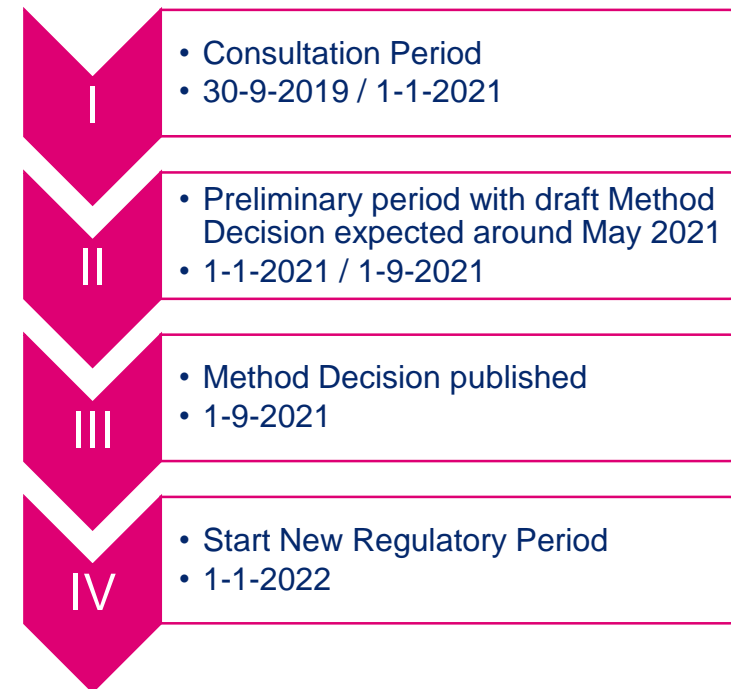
I

• Consultation Period
• 30-9-2019 / 1-1-2021

II

• Preliminary period with draft Method Decision expected around May 2021
• 1-1-2021 / 1-9-2021

III

• Method Decision published
• 1-9-2021

IV

• Start New Regulatory Period
• 1-1-2022